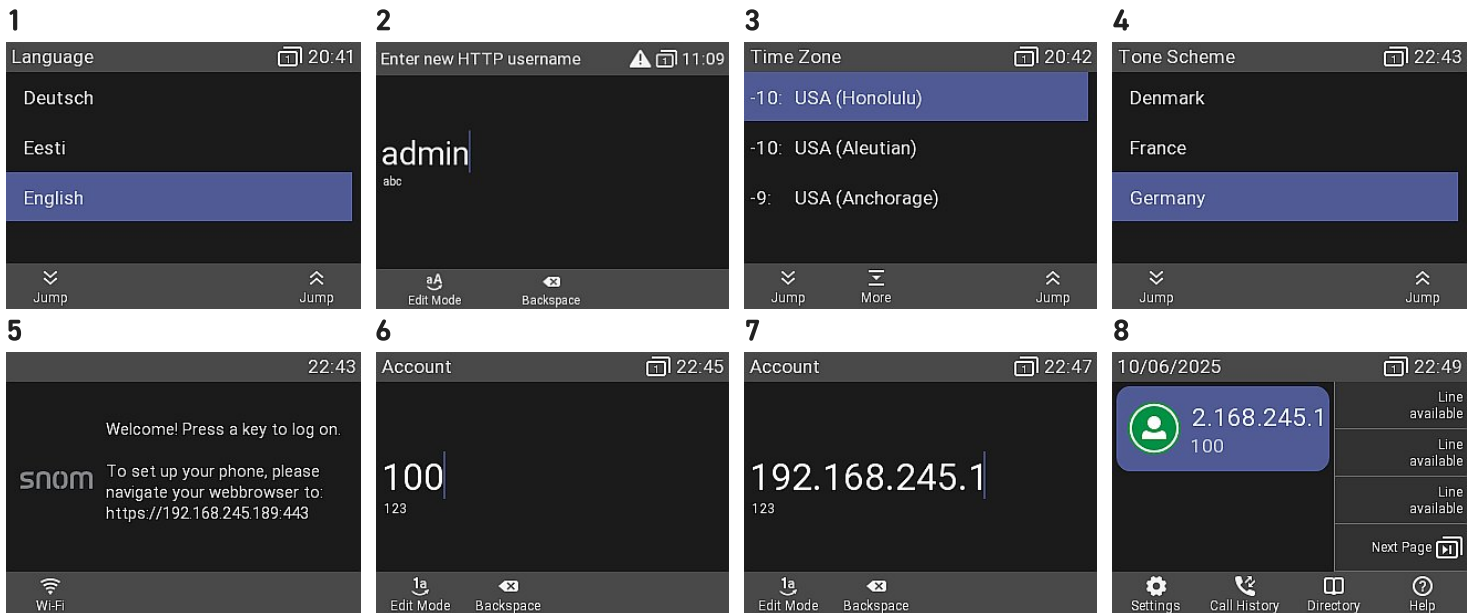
1

Language 1 20:41

Deutsch

Eesti

English

Jump Jump

2

Enter new HTTP username 1 11:09

admin
abc

aA Edit Mode Backspace

3

Time Zone 1 20:42

-10: USA (Honolulu)

-10: USA (Aleutian)

-9: USA (Anchorage)

Jump More Jump

4

Tone Scheme 1 22:43

Denmark

France

Germany

Jump Jump

5

22:43

snom

Welcome! Press a key to log on.

To set up your phone, please navigate your webbrowser to: https://192.168.245.189:443

Wi-Fi

6

Account 1 22:45

100
123

1a Edit Mode Backspace

7

Account 1 22:47

192.168.245.1
123

1a Edit Mode Backspace

8

10/06/2025 1 22:49

2.168.245.1
100

Line available

Line available

Line available

Next Page

Settings Call History Directory Help